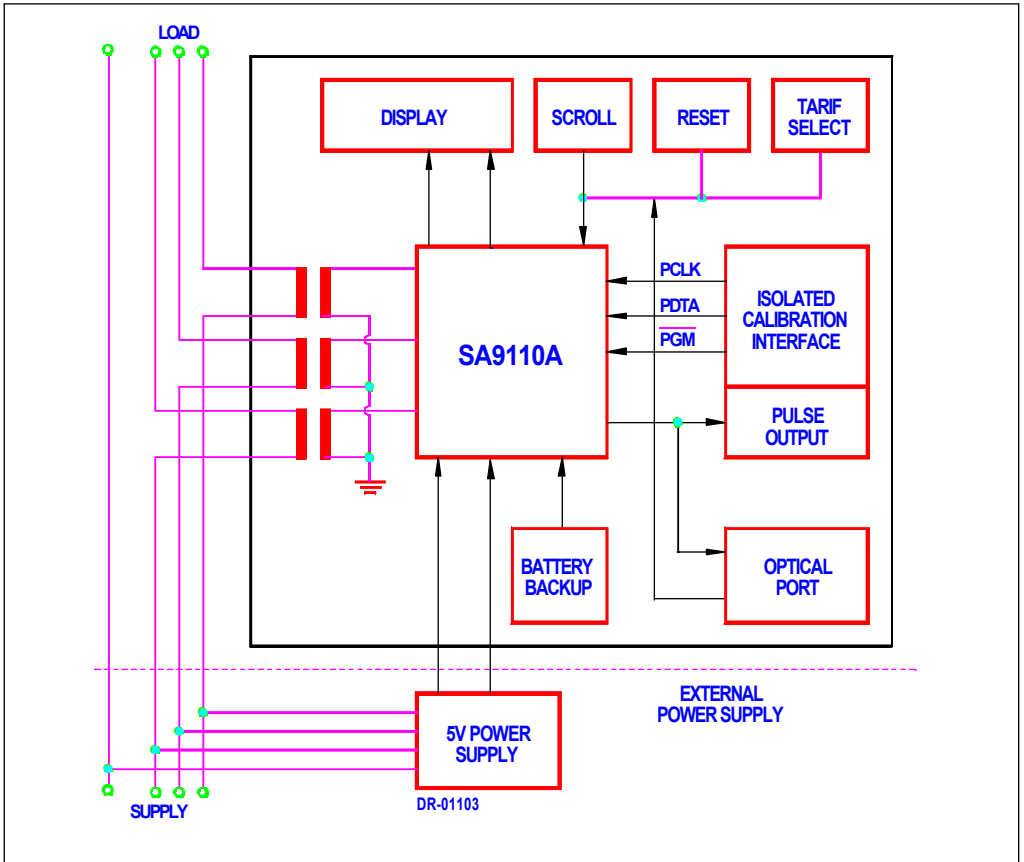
LOAD

DISPLAY

SCROLL

RESET

TARIF SELECT

PCLK

PDTA

$\overline{PGM}$

ISOLATED CALIBRATION INTERFACE

SA9110A

PULSE OUTPUT

BATTERY BACKUP

OPTICAL PORT

EXTERNAL POWER SUPPLY

5V POWER SUPPLY

DR-01103

SUPPLY